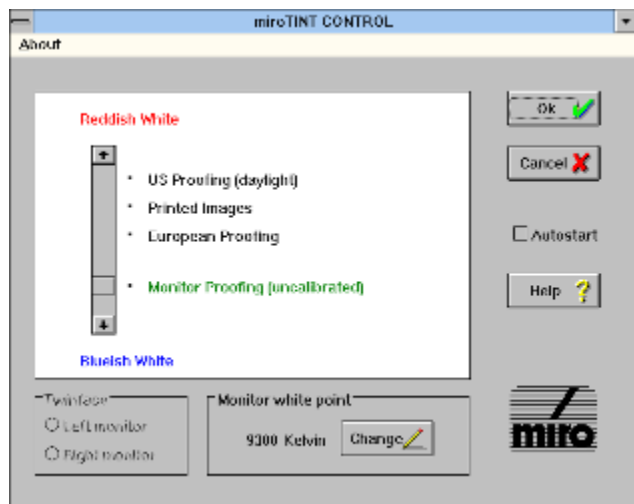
miroTINT CONTROL

About

Reddish White

* US Proofing (daylight)
* Printed Images
* European Proofing

* Monitor Proofing (uncalibrated)

Bluish White

Ok

Cancel

Autostart

Help

Twinface
Left monitor
Right monitor

Monitor white point
9300 Kelvin
Change

miro